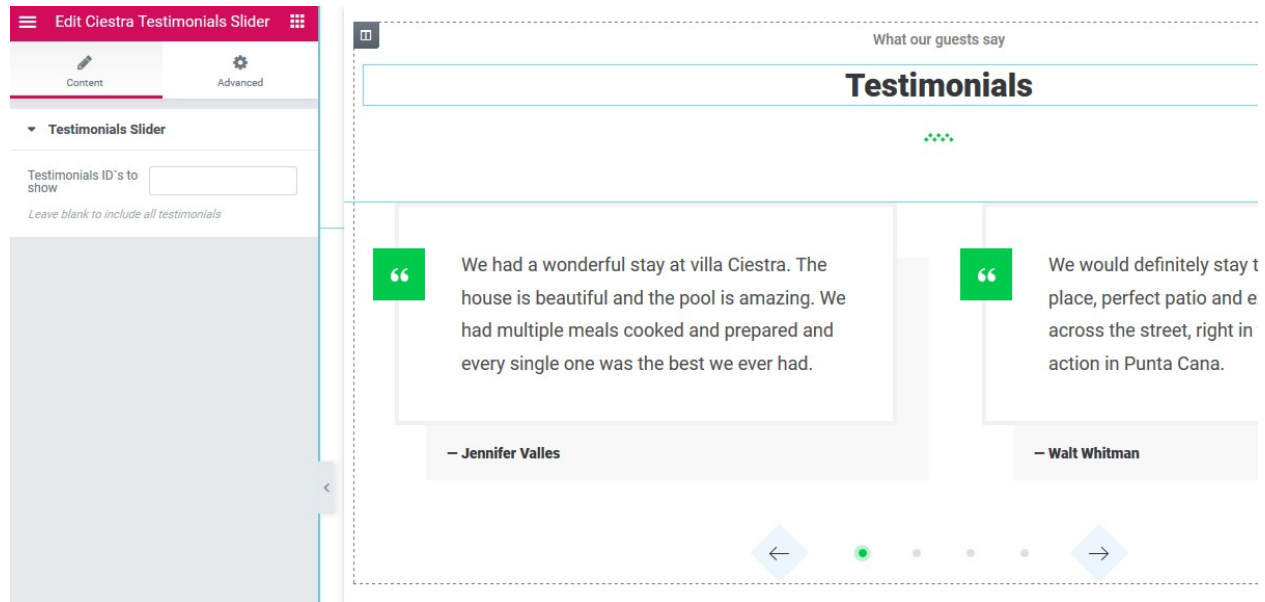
Edit Ciestra Testimonials Slider

Content

Advanced

Testimonials Slider

Testimonials ID`s to show

Leave blank to include all testimonials

What our guests say

Testimonials

“

We had a wonderful stay at villa Ciestra. The house is beautiful and the pool is amazing. We had multiple meals cooked and prepared and every single one was the best we ever had.

— Jennifer Valles

“

We would definitely stay t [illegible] place, perfect patio and e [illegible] across the street, right in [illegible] action in Punta Cana.

— Walt Whitman

←

→